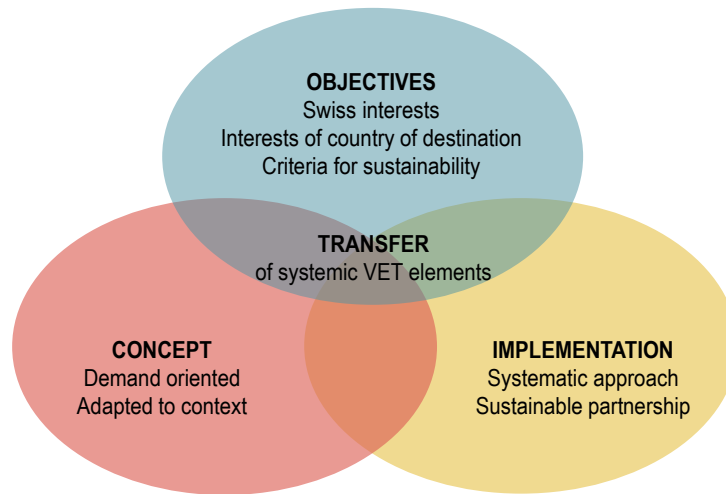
OBJECTIVES
Swiss interests
Interests of country of destination
Criteria for sustainability

TRANSFER
of systemic VET elements

CONCEPT
Demand oriented
Adapted to context

IMPLEMENTATION
Systematic approach
Sustainable partnership